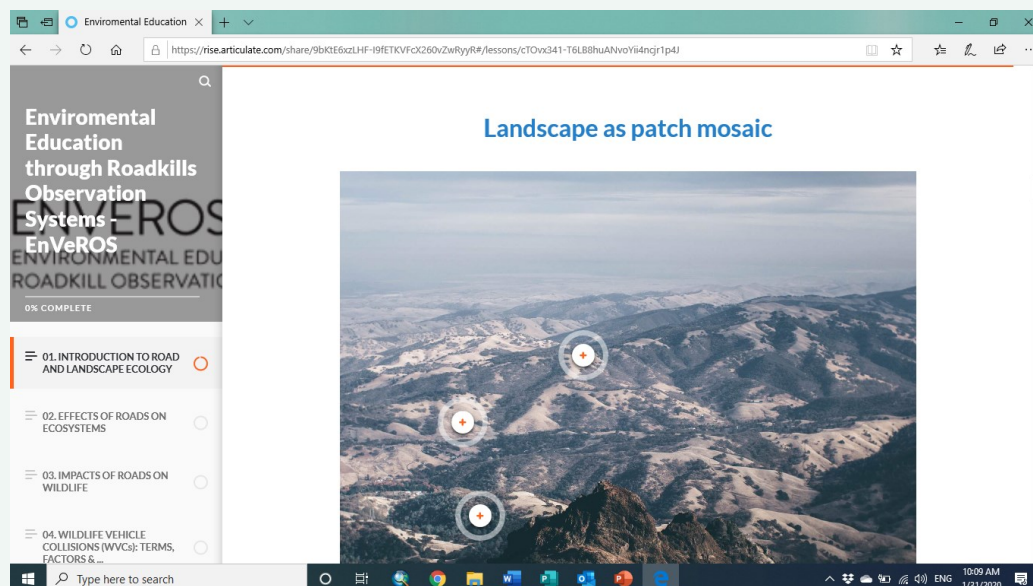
Enviromental Education

https://rise.articulate.com/share/9bKtE6xzLHF-I9fETKVFcX260vZwRyyR#/lessons/cTOvx341-T6L88huANvoYii4ncjr1p4J

Enviromental Education through Roadkills Observation Systems - EnVeROS

ENVEROS
ENVIRONMENTAL EDU
ROADKILL OBSERVATI

0% COMPLETE

01. INTRODUCTION TO ROAD AND LANDSCAPE ECOLOGY

02. EFFECTS OF ROADS ON ECOSYSTEMS

03. IMPACTS OF ROADS ON WILDLIFE

04. WILDLIFE VEHICLE COLLISIONS (WVCs): TERMS, FACTORS & ...

Landscape as patch mosaic

Type here to search

ENG 10:09 AM 1/21/2020